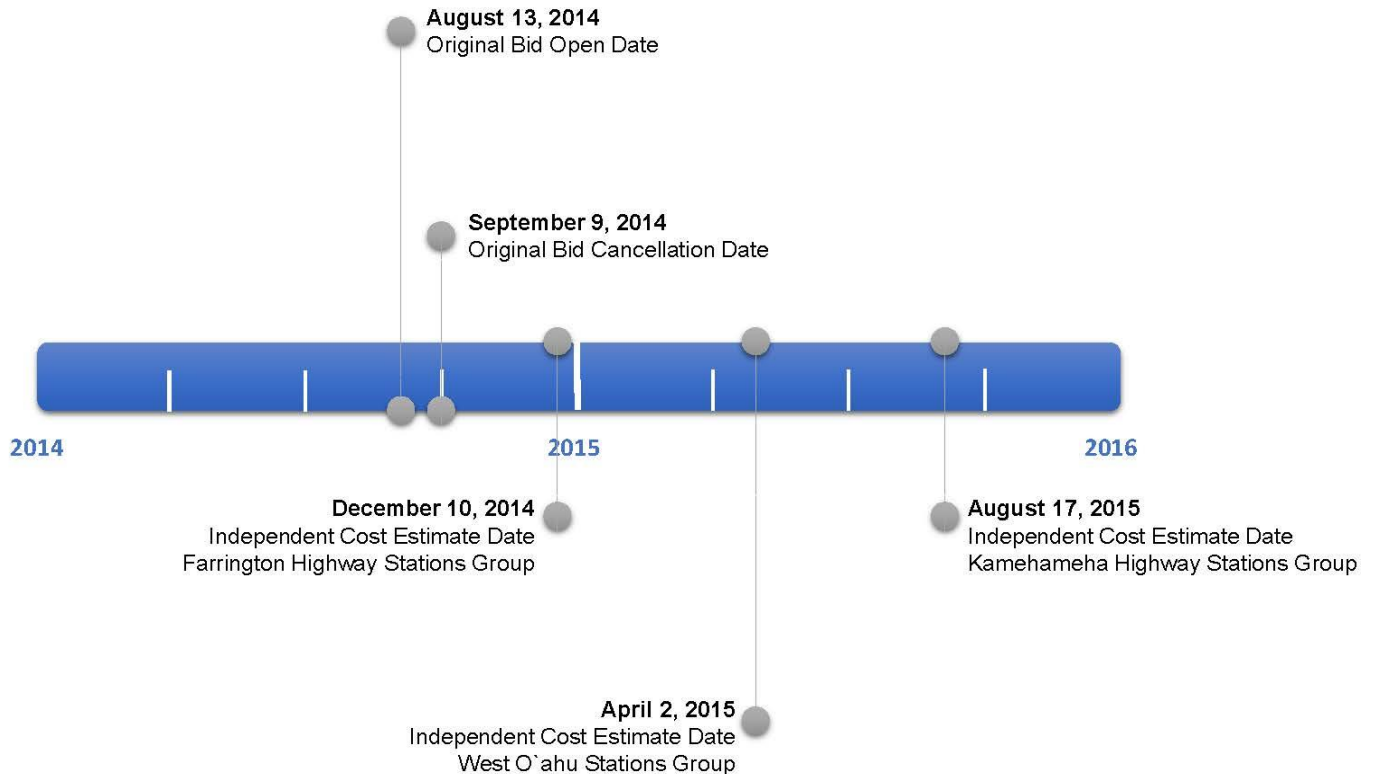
August 13, 2014
Original Bid Open Date

September 9, 2014
Original Bid Cancellation Date

2014

2015

2016

December 10, 2014
Independent Cost Estimate Date
Farrington Highway Stations Group

August 17, 2015
Independent Cost Estimate Date
Kamehameha Highway Stations Group

April 2, 2015
Independent Cost Estimate Date
West O`ahu Stations Group